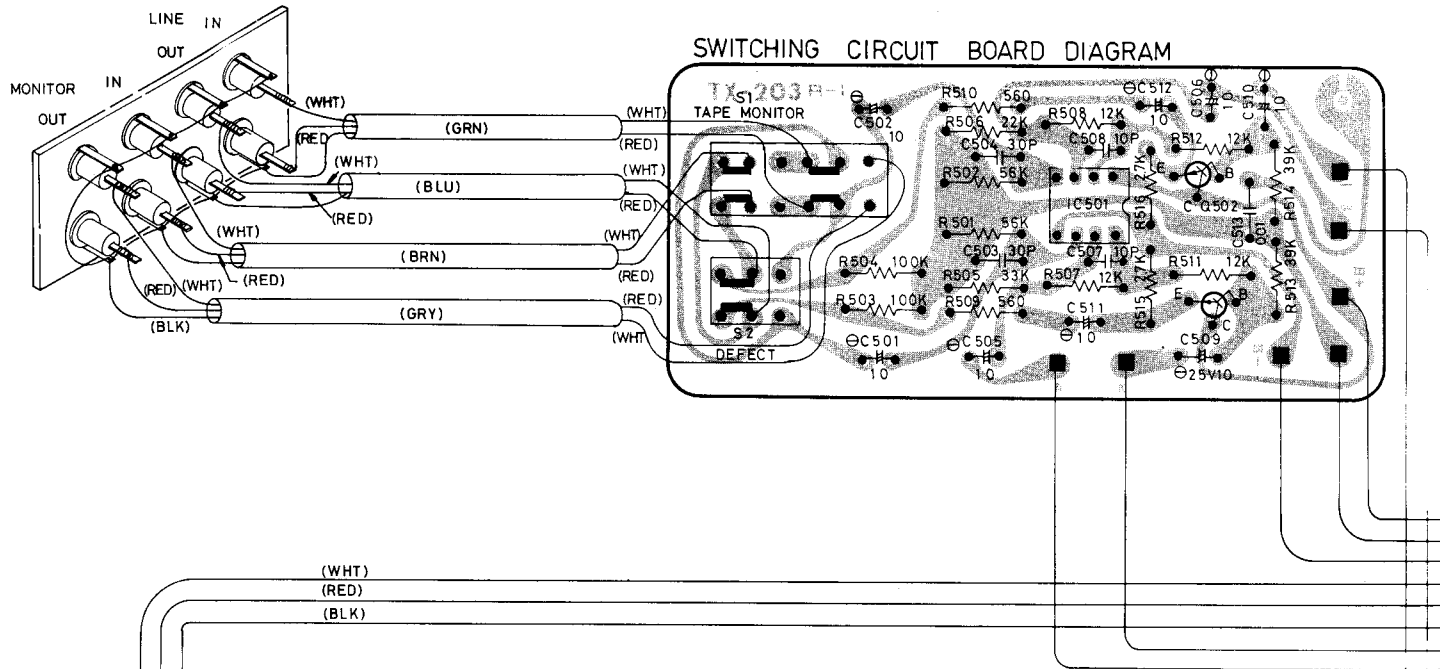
LINE IN
OUT
MONITOR IN
OUT

SWITCHING CIRCUIT BOARD DIAGRAM

TX-203 B-1
S1
TAPE MONITOR
C502
10
R510 560
C512
10
C506
10
C510
10
R506 22K
R508 12K
C504 30P
C508 10P
R512 12K
R502 56K
R516 27K
E
B
C
Q502
R514 39K
IC501
R501 55K
C503 30P
C507 10P
C513 0.01
R504 100K
R505 33K
R507 12K
R517 27K
R511 12K
R513 39K
R503 100K
R509 560
C511
10
R515 27K
E
B
C
C509
25V10
C501
10
C505
10
S2
DEFECT

(WHT)
(GRN)
(RED)
(WHT)
(RED)
(WHT)
(BLU)
(RED)
(WHT)
(RED)
(WHT)
(WHT)
(BRN)
(RED)
(RED)
(RED)
(WHT)
(RED)
(GRY)
(BLK)
(WHT)

(WHT)
(RED)
(BLK)